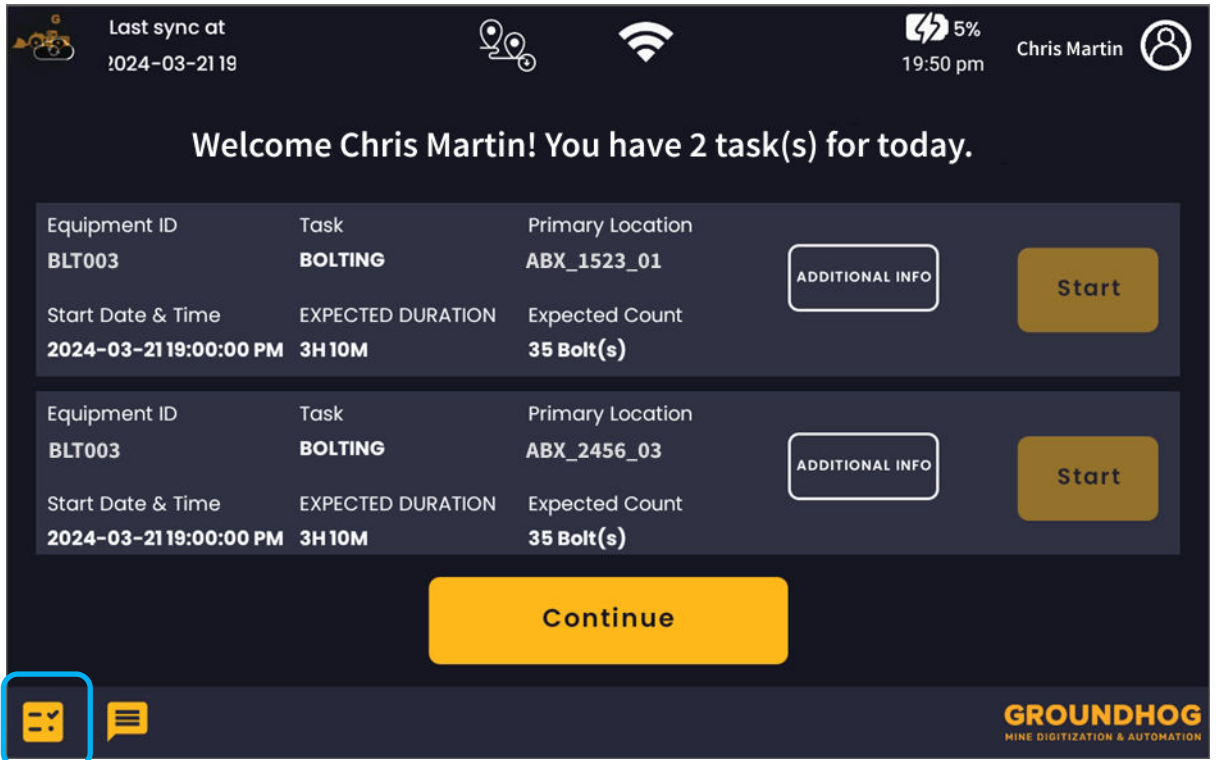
G

Last sync at
!024-03-21 19

5%
19:50 pm

Chris Martin

Welcome Chris Martin! You have 2 task(s) for today.

| Equipment ID | Task | Primary Location | | |
|---|---|---|---|---|
| BLT003 | BOLTING | ABX_1523_01 | ADDITIONAL INFO | Start |
| Start Date & Time | EXPECTED DURATION | Expected Count | | |
| 2024-03-21 19:00:00 PM | 3H 10M | 35 Bolt(s) | | |

| Equipment ID | Task | Primary Location | | |
|---|---|---|---|---|
| BLT003 | BOLTING | ABX_2456_03 | ADDITIONAL INFO | Start |
| Start Date & Time | EXPECTED DURATION | Expected Count | | |
| 2024-03-21 19:00:00 PM | 3H 10M | 35 Bolt(s) | | |

Continue

GROUNDHOG
MINE DIGITIZATION & AUTOMATION